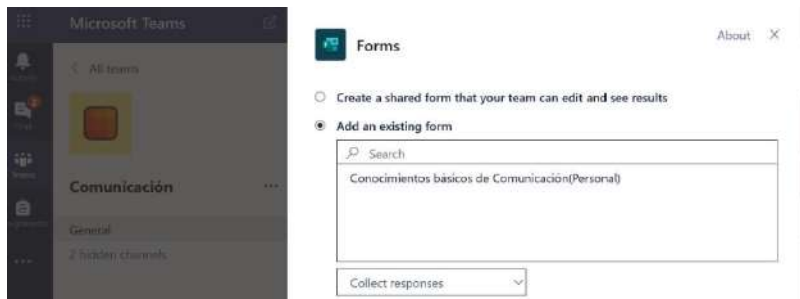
Microsoft Teams

< All teams

Comunicación ...

General

2 hidden channels

Forms

About X

Create a shared form that your team can edit and see results

Add an existing form

Search

Conocimientos básicos de Comunicación(Personal)

Collect responses